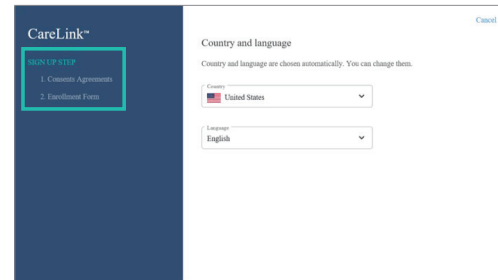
CareLink™

SIGN UP STEP

1. Consents Agreements

2. Enrollment Form

Cancel

Country and language

Country and language are chosen automatically. You can change them.

Country
United States

Language
English